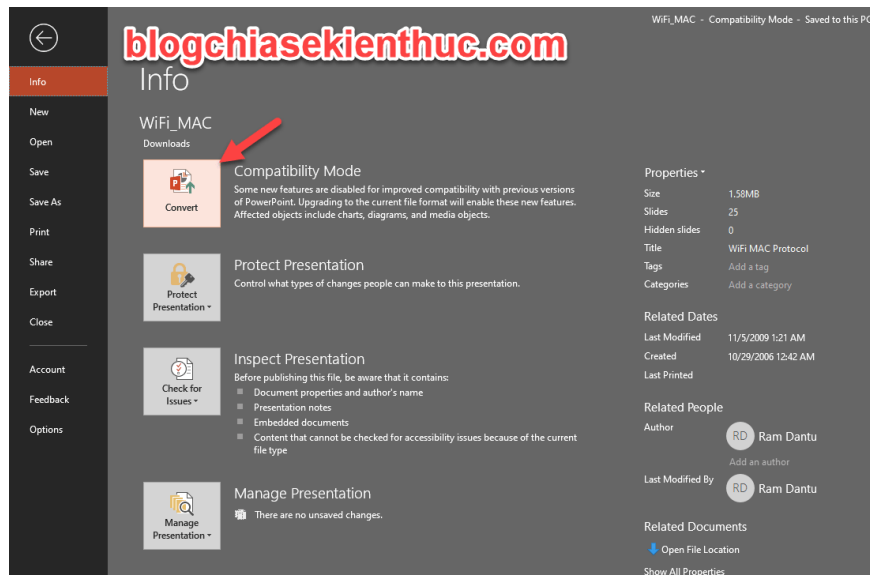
blogchiasekienthuc.com

WiFi_MAC - Compatibility Mode - Saved to this PC

Info
New
Open
Save
Save As
Print
Share
Export
Close
Account
Feedback
Options

Info

WiFi_MAC
Downloads

Convert

Compatibility Mode
Some new features are disabled for improved compatibility with previous versions of PowerPoint. Upgrading to the current file format will enable these new features. Affected objects include charts, diagrams, and media objects.

Protect Presentation

Protect Presentation
Control what types of changes people can make to this presentation.

Check for Issues

Inspect Presentation
Before publishing this file, be aware that it contains:
Document properties and author's name
Presentation notes
Embedded documents
Content that cannot be checked for accessibility issues because of the current file type

Manage Presentation

Manage Presentation
There are no unsaved changes.

Properties

| Size | 1.58MB |
|---|---|
| Slides | 25 |
| Hidden slides | 0 |
| Title | WiFi MAC Protocol |
| Tags | Add a tag |
| Categories | Add a category |

Related Dates

| Last Modified | 11/5/2009 1:21 AM |
|---|---|
| Created | 10/29/2006 12:42 AM |
| Last Printed | |

Related People
Author
RD Ram Dantu
Add an author
Last Modified By
RD Ram Dantu

Related Documents
Open File Location
Show All Properties